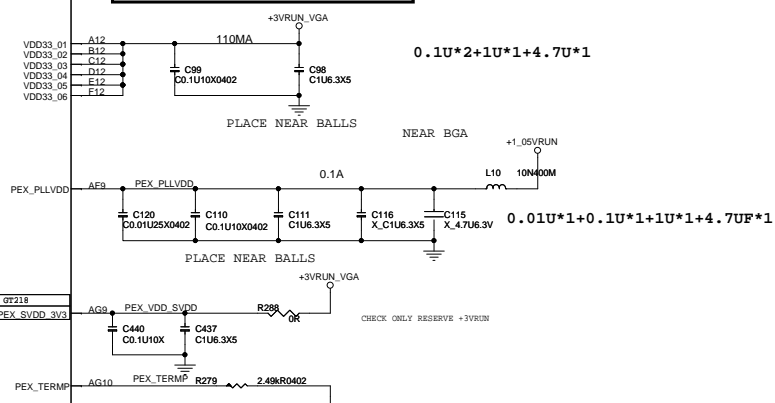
+3VRUN_VGA

VDD33_01 A12
VDD33_02 B12
VDD33_03 C12
VDD33_04 D12
VDD33_05 E12
VDD33_06 F12

110MA

C99
C0.1U10X0402

C98
C1U6.3X5

0.1U*2+1U*1+4.7U*1

PLACE NEAR BALLS

NEAR BGA

+1_05VRUN

PEX_PLLVDD AF9 PEX_PLLVDD

0.1A

L10 10N400M

C120
C0.01U25X0402

C110
C0.1U10X0402

C111
C1U6.3X5

C116
X_C1U6.3X5

C115
X_4.7U6.3V

0.01U*1+0.1U*1+1U*1+4.7UF*1

PLACE NEAR BALLS

+3VRUN_VGA

GT218
PEX_SVDD_3V3 AG9 PEX_VDD_SVDD

R288
0R

CHECK ONLY RESERVE +3VRUN

C440
C0.1U10X

C437
C1U6.3X5

PEX_TERMP AG10 PEX_TERMP R279 2.49kR0402